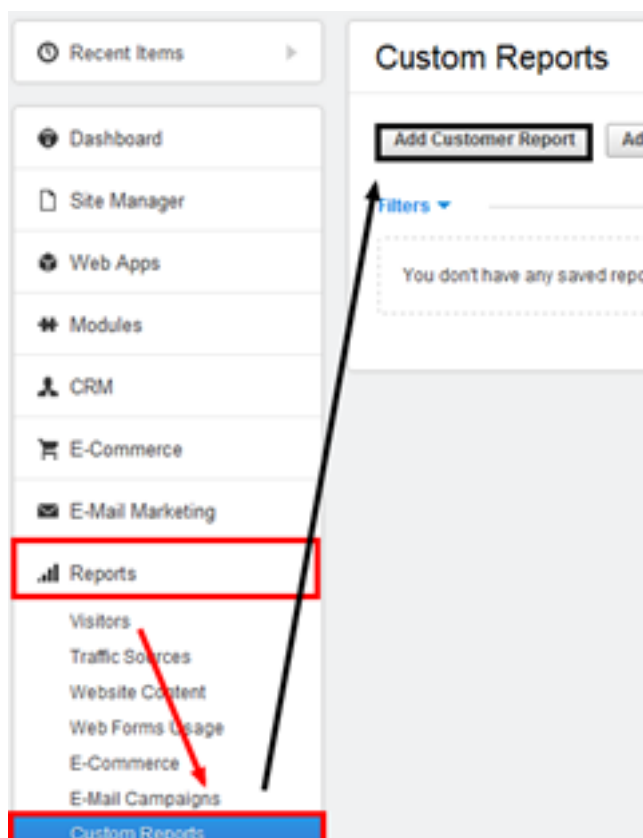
Recent Items

Dashboard

Site Manager

Web Apps

Modules

CRM

E-Commerce

E-Mail Marketing

Reports

Visitors

Traffic Sources

Website Content

Web Forms Usage

E-Commerce

E-Mail Campaigns

Custom Reports

Custom Reports

Add Customer Report

Ad

Filters

You don't have any saved repo